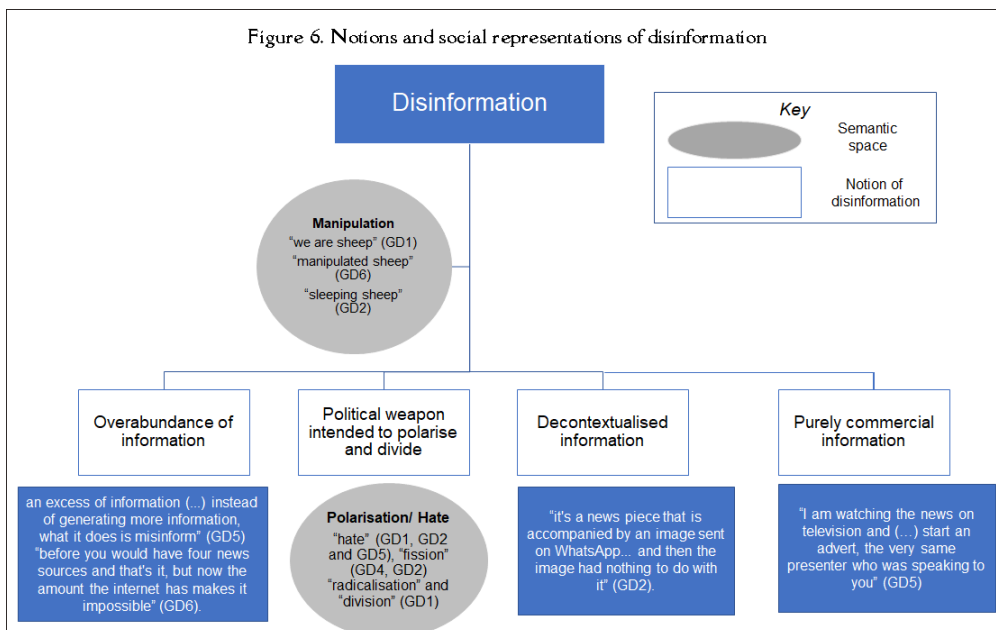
Figure 6. Notions and social representations of disinformation

Disinformation

Key

Semantic space

Notion of disinformation

Manipulation
"we are sheep" (GD1)
"manipulated sheep" (GD6)
"sleeping sheep" (GD2)

Overabundance of information

an excess of information (...) instead of generating more information, what it does is misinform" (GD5)
"before you would have four news sources and that's it, but now the amount the internet has makes it impossible" (GD6).

Political weapon intended to polarise and divide

Polarisation/ Hate
"hate" (GD1, GD2 and GD5), "fission" (GD4, GD2)
"radicalisation" and "division" (GD1)

Decontextualised information

"it's a news piece that is accompanied by an image sent on WhatsApp... and then the image had nothing to do with it" (GD2).

Purely commercial information

"I am watching the news on television and (...) start an advert, the very same presenter who was speaking to you" (GD5)